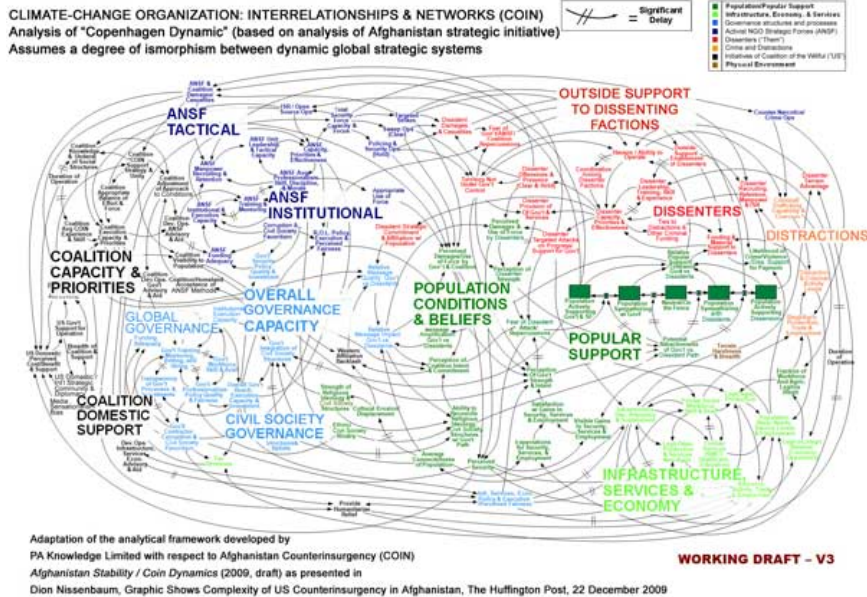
CLIMATE-CHANGE ORGANIZATION: INTERRELATIONSHIPS & NETWORKS (COIN)
Analysis of "Copenhagen Dynamic" (based on analysis of Afghanistan strategic initiative)
Assumes a degree of isomorphism between dynamic global strategic systems

= Significant Delay

Population/Popular Support
Infrastructure, Economy, & Services
Governance structures and processes
Activist NGO Strategic Forces (ANSF)
Dissenters ("Them")
Crime and Distractions
Initiatives of Coalition of the Willful ("US")
Physical Environment

ANSF TACTICAL
ANSF INSTITUTIONAL
OUTSIDE SUPPORT TO DISSENTING FACTIONS
DISSENTERS
DISTRACTIONS
COALITION CAPACITY & PRIORITIES
OVERALL GOVERNANCE CAPACITY
GLOBAL GOVERNANCE
POPULATION CONDITIONS & BELIEFS
POPULAR SUPPORT
COALITION DOMESTIC SUPPORT
CIVIL SOCIETY GOVERNANCE
INFRASTRUCTURE SERVICES & ECONOMY

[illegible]

Adaptation of the analytical framework developed by
PA Knowledge Limited with respect to Afghanistan Counterinsurgency (COIN)
Afghanistan Stability / Coin Dynamics (2009, draft) as presented in
Dion Nissenbaum, Graphic Shows Complexity of US Counterinsurgency in Afghanistan, The Huffington Post, 22 December 2009

WORKING DRAFT – V3